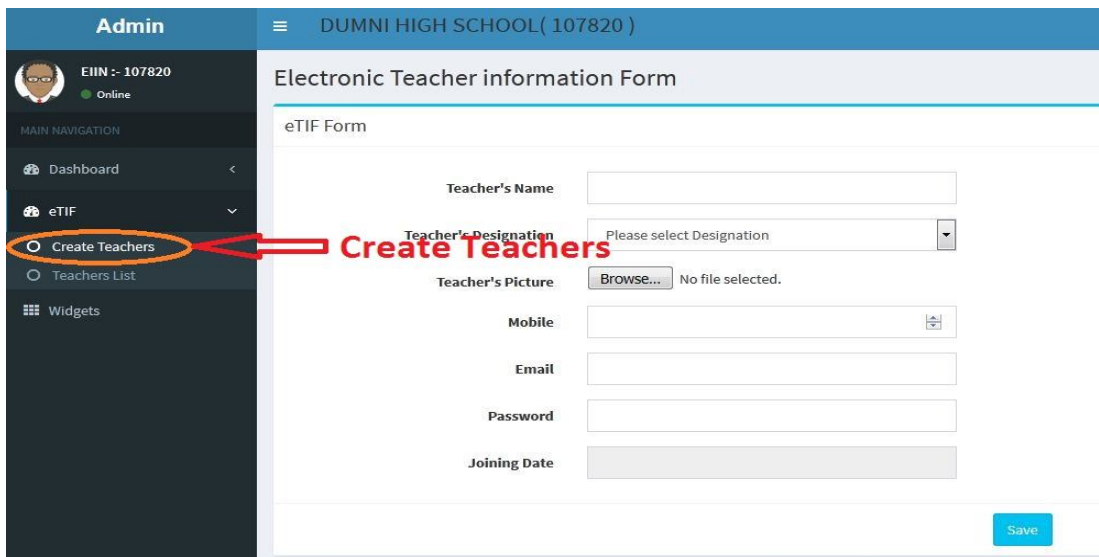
Admin

EIIN :- 107820
Online

MAIN NAVIGATION

Dashboard

eTIF

Create Teachers

Teachers List

Widgets

DUMNI HIGH SCHOOL( 107820 )

Electronic Teacher information Form

eTIF Form

Teacher's Name

Teacher's Designation

Please select Designation

Create Teachers

Teacher's Picture

Browse... No file selected.

Mobile

Email

Password

Joining Date

Save